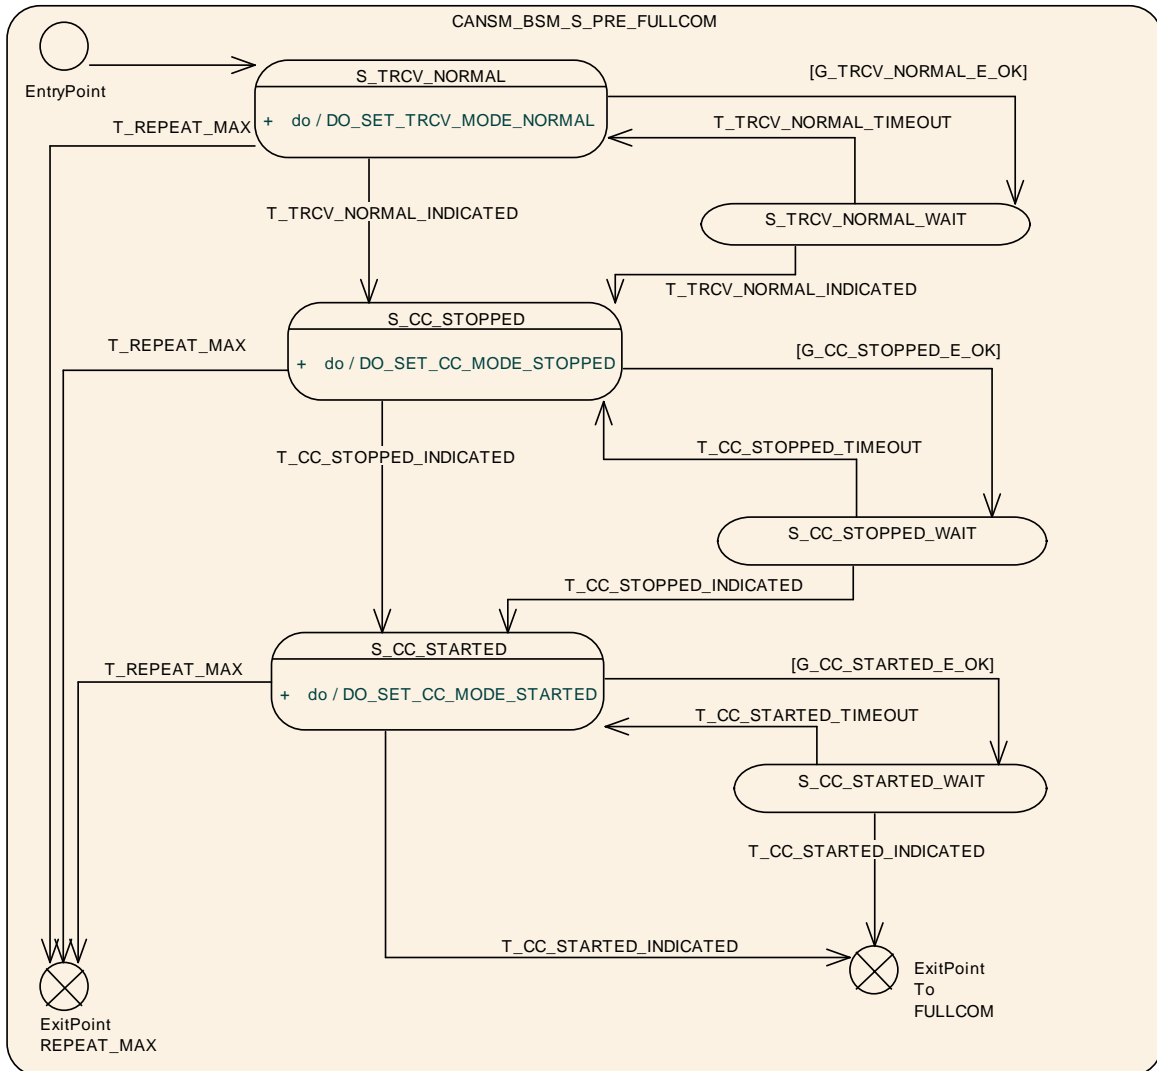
CANSM_BSM_S_PRE_FULLCOM

EntryPoint

S_TRCV_NORMAL

+ do / DO_SET_TRCV_MODE_NORMAL

[G_TRCV_NORMAL_E_OK]

T_REPEAT_MAX

T_TRCV_NORMAL_TIMEOUT

T_TRCV_NORMAL_INDICATED

S_TRCV_NORMAL_WAIT

T_TRCV_NORMAL_INDICATED

S_CC_STOPPED

T_REPEAT_MAX

+ do / DO_SET_CC_MODE_STOPPED

[G_CC_STOPPED_E_OK]

T_CC_STOPPED_TIMEOUT

T_CC_STOPPED_INDICATED

S_CC_STOPPED_WAIT

T_CC_STOPPED_INDICATED

S_CC_STARTED

T_REPEAT_MAX

+ do / DO_SET_CC_MODE_STARTED

[G_CC_STARTED_E_OK]

T_CC_STARTED_TIMEOUT

S_CC_STARTED_WAIT

T_CC_STARTED_INDICATED

T_CC_STARTED_INDICATED

ExitPoint REPEAT_MAX

ExitPoint To FULLCOM